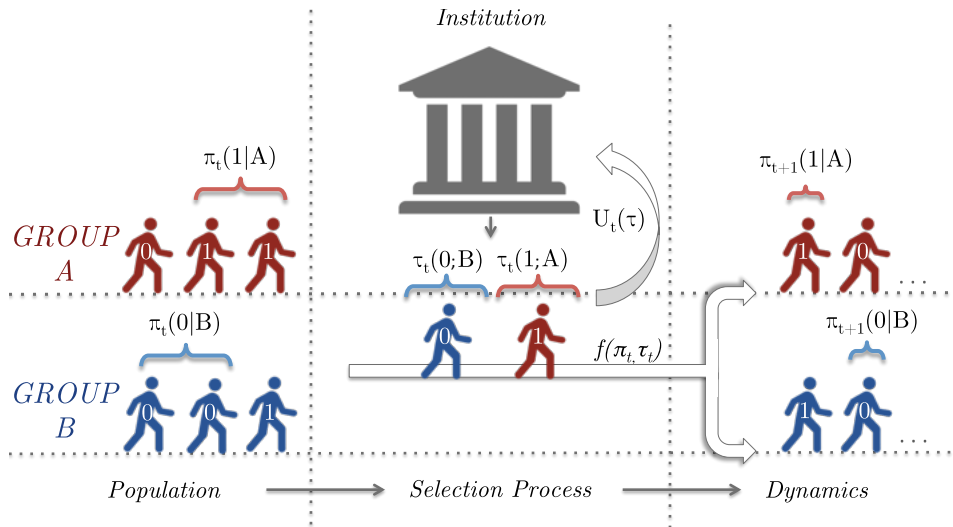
Institution

$\pi_t(1|A)$

GROUP A

0 1 1

$\tau_t(0;B)$ $\tau_t(1;A)$

$U_t(\tau)$

$\pi_{t+1}(1|A)$

1 0 ...

$\pi_t(0|B)$

0 1

$f(\pi_t, \tau_t)$

$\pi_{t+1}(0|B)$

GROUP B

0 0 1

1 0 ...

Population → Selection Process → Dynamics